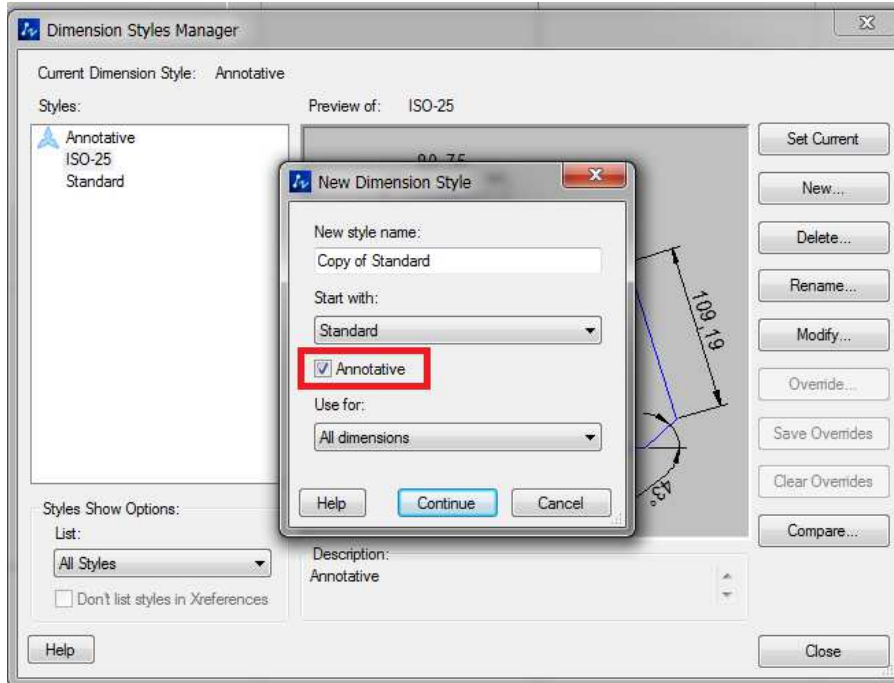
Dimension Styles Manager

Current Dimension Style: Annotative

Styles:

Annotative
ISO-25
Standard

Preview of: ISO-25

80.75

109.19

43°

New Dimension Style

New style name:

Copy of Standard

Start with:

Standard

Annotative

Use for:

All dimensions

Help

Continue

Cancel

Set Current

New...

Delete...

Rename...

Modify...

Override...

Save Overrides

Clear Overrides

Compare...

Styles Show Options:

List:

All Styles

Don't list styles in Xreferences

Description:

Annotative

Help

Close